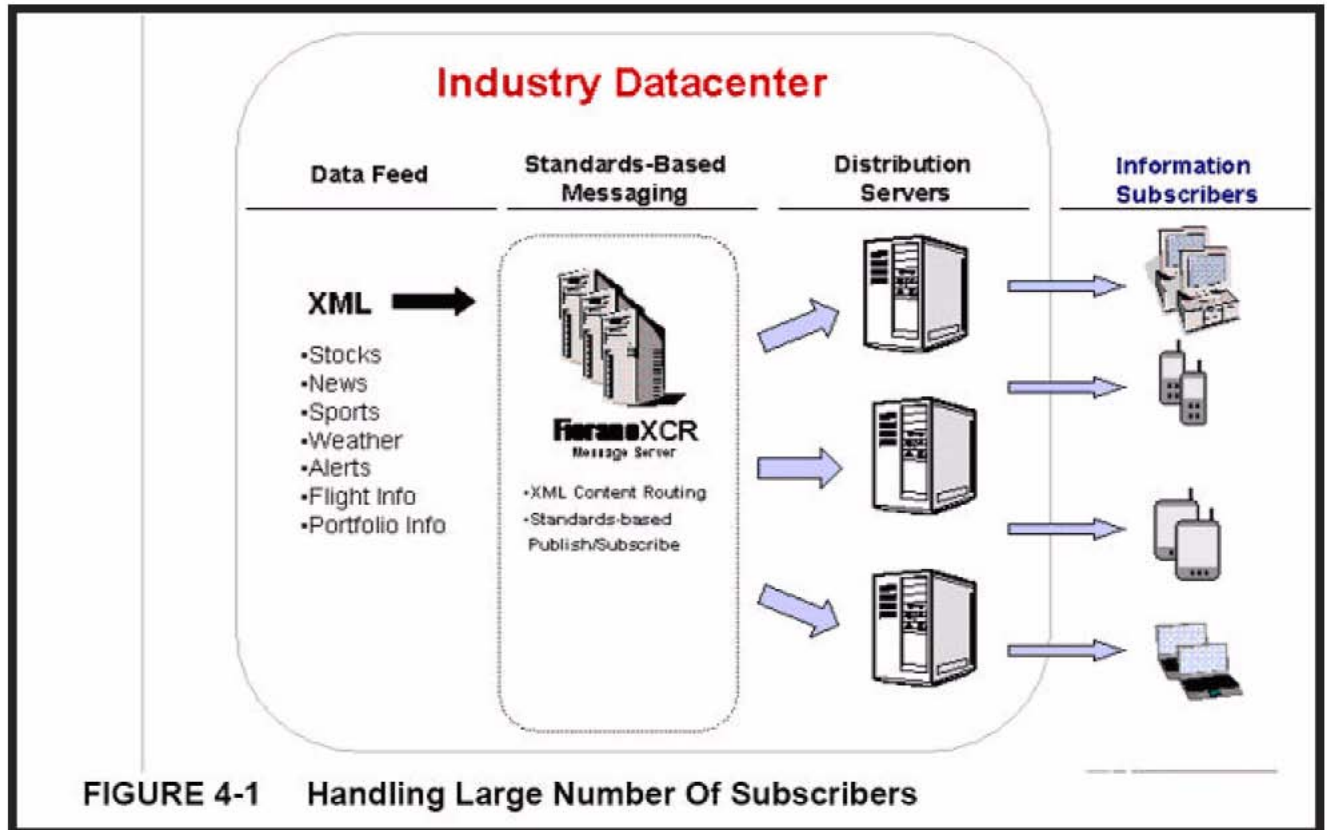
Industry Datacenter

Data Feed

Standards-Based Messaging

Distribution Servers

Information Subscribers

XML

•Stocks
•News
•Sports
•Weather
•Alerts
•Flight Info
•Portfolio Info

FioranoXCR
Message Server

•XML Content Routing
•Standards-based Publish/Subscribe

FIGURE 4-1 Handling Large Number Of Subscribers